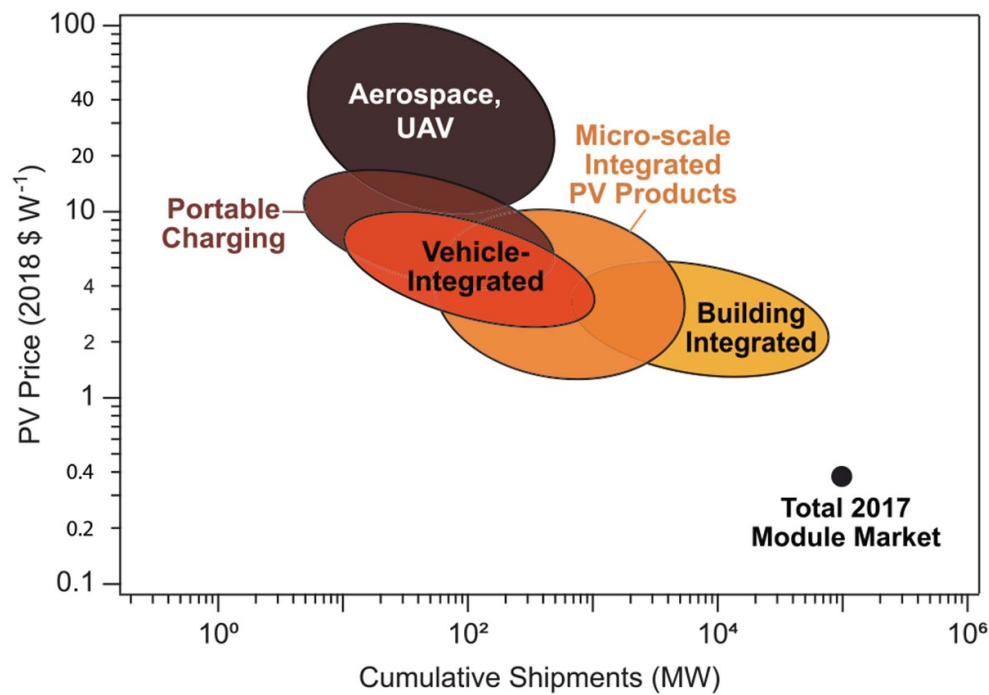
PV Price (2018 \$ $W^{-1}$)

100
40
20
10
4
2
1
0.4
0.2
0.1

Aerospace, UAV

Micro-scale Integrated PV Products

Portable Charging

Vehicle-Integrated

Building Integrated

Total 2017 Module Market

$10^0$
$10^2$
$10^4$
$10^6$

Cumulative Shipments (MW)